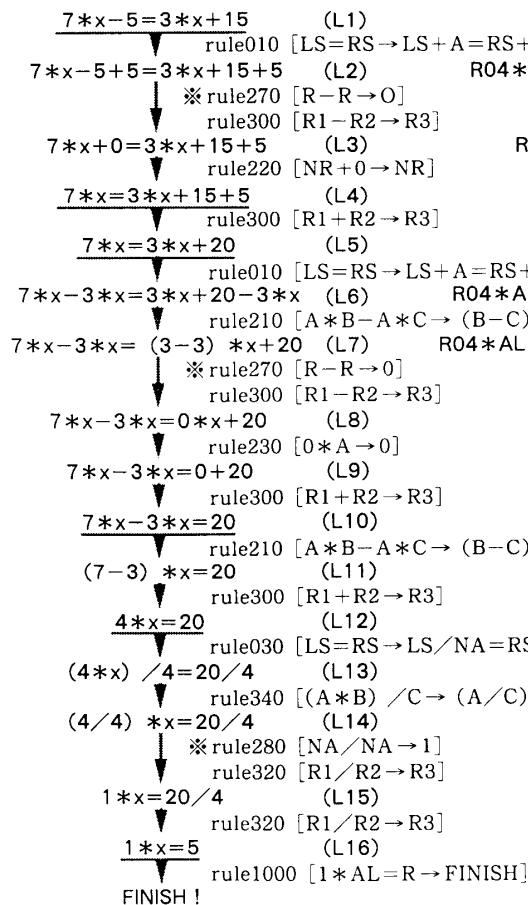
7∗x−5=3∗x+15 (L1)

rule010 [LS=RS→LS+A=RS+

7∗x−5+5=3∗x+15+5 (L2) R04∗

※rule270 [R−R→O]

rule300 [R1−R2→R3]

7∗x+0=3∗x+15+5 (L3) R

rule220 [NR+0→NR]

7∗x=3∗x+15+5 (L4)

rule300 [R1+R2→R3]

7∗x=3∗x+20 (L5)

rule010 [LS=RS→LS+A=RS+

7∗x−3∗x=3∗x+20−3∗x (L6) R04∗A

rule210 [A∗B−A∗C→(B−C)

7∗x−3∗x=(3−3)∗x+20 (L7) R04∗AL

※rule270 [R−R→0]

rule300 [R1−R2→R3]

7∗x−3∗x=0∗x+20 (L8)

rule230 [0∗A→0]

7∗x−3∗x=0+20 (L9)

rule300 [R1+R2→R3]

7∗x−3∗x=20 (L10)

rule210 [A∗B−A∗C→(B−C)

(7−3)∗x=20 (L11)

rule300 [R1+R2→R3]

4∗x=20 (L12)

rule030 [LS=RS→LS/NA=RS

(4∗x)/4=20/4 (L13)

rule340 [(A∗B)/C→(A/C)

(4/4)∗x=20/4 (L14)

※rule280 [NA/NA→1]

rule320 [R1/R2→R3]

1∗x=20/4 (L15)

rule320 [R1/R2→R3]

1∗x=5 (L16)

rule1000 [1∗AL=R→FINISH]

FINISH!